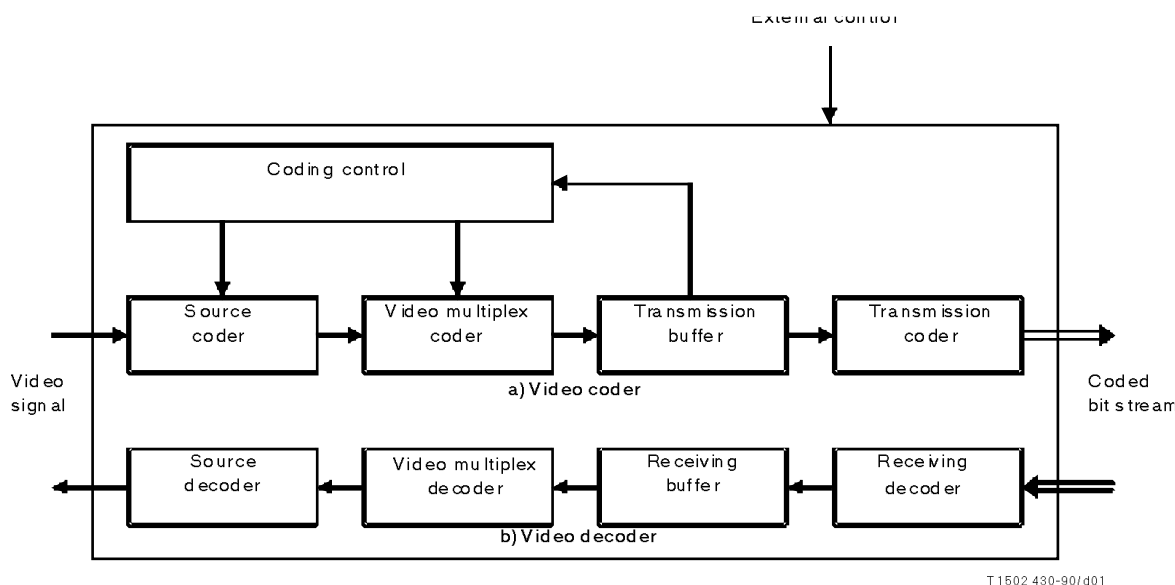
External control

Coding control

Source coder

Video multiplex coder

Transmission buffer

Transmission coder

Video signal

a) Video coder

Coded bit stream

Source decoder

Video multiplex decoder

Receiving buffer

Receiving decoder

b) Video decoder

T1502 430-90/d01